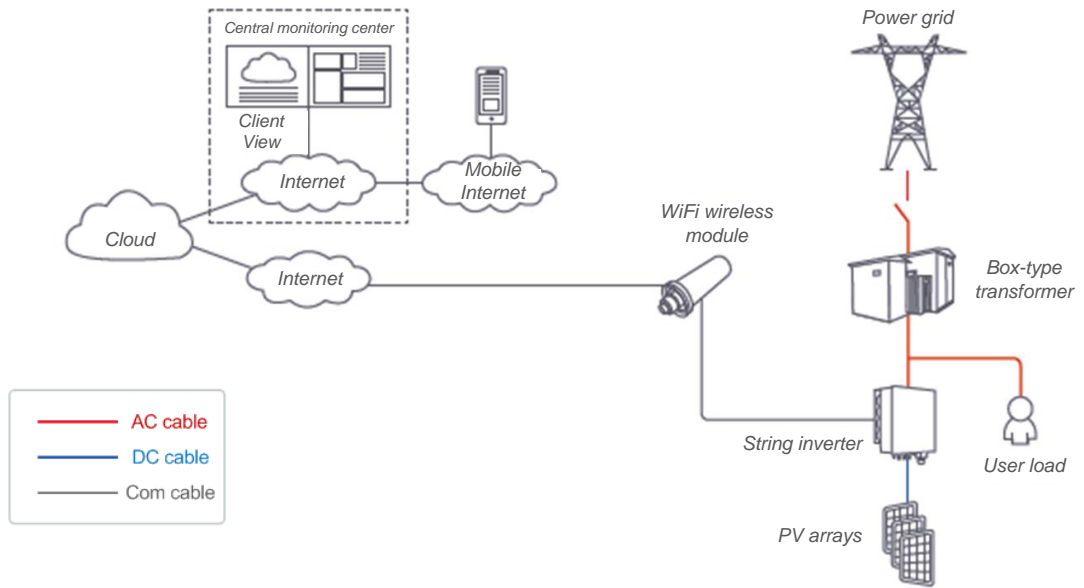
Central monitoring center

Client View

Internet

Mobile Internet

Cloud

Internet

WiFi wireless module

Power grid

Box-type transformer

String inverter

User load

PV arrays

AC cable

DC cable

Com cable